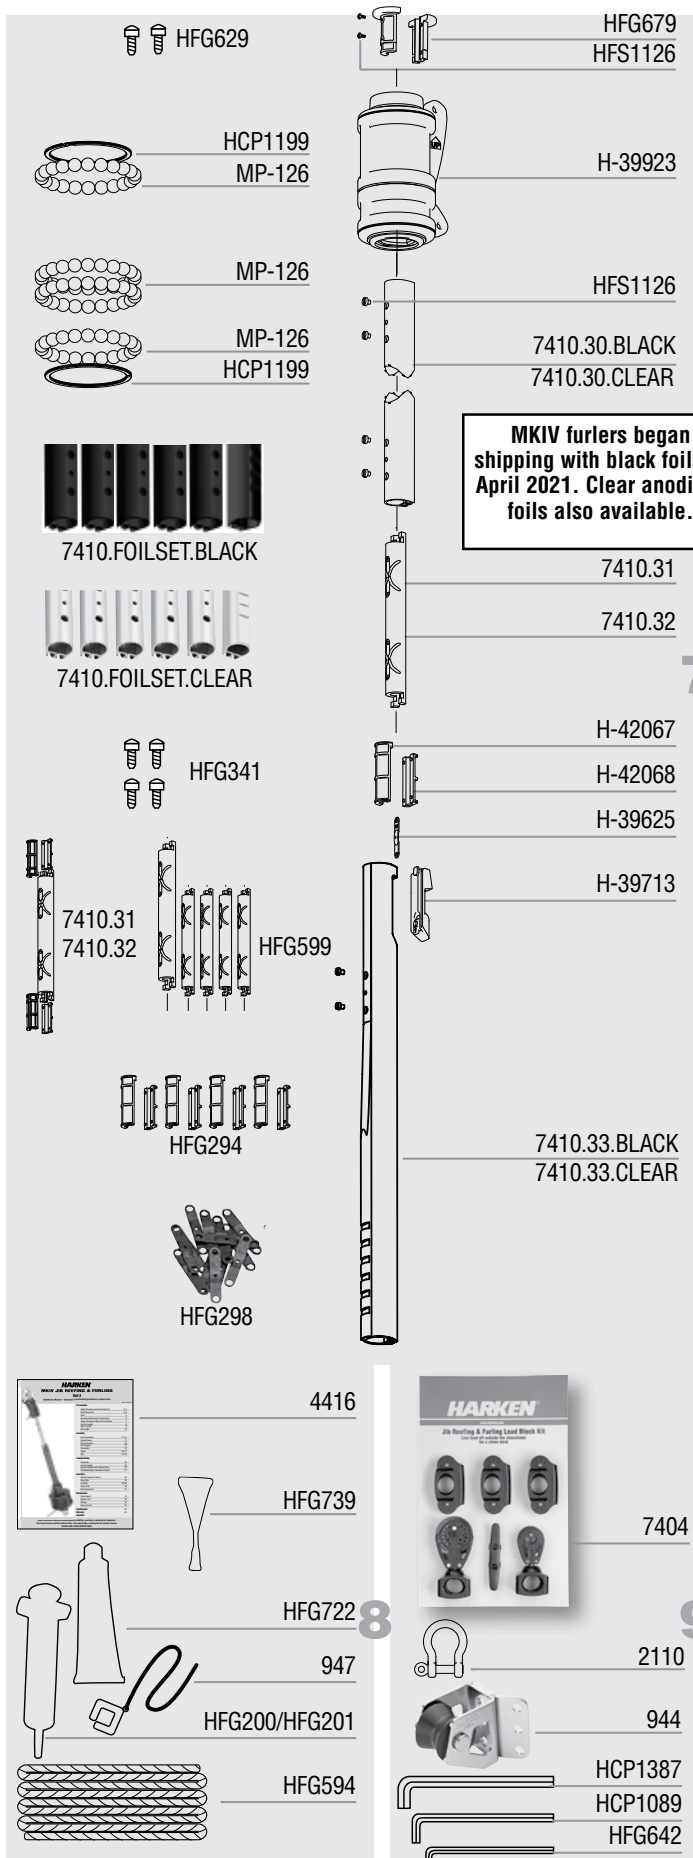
HFG629

HFG679
HFS1126

HCP1199
MP-126

H-39923

MP-126

HFS1126

MP-126
HCP1199

7410.30.BLACK
7410.30.CLEAR

MKIV furlers began shipping with black foil April 2021. Clear anodi foils also available.

7410.FOILSET.BLACK

7410.31

7410.32

7410.FOILSET.CLEAR

7

H-42067

HFG341

H-42068

H-39625

H-39713

7410.31
7410.32

HFG599

HFG294

7410.33.BLACK
7410.33.CLEAR

HFG298

HARKEN
MKIV JIB REEFING & FURLING

4416

HFG739

HFG722

8

947

HFG200/HFG201

HFG594

HARKEN
Jib Reefing & Furling Lead Block Kit

7404

9

2110

944

HCP1387

HCP1089

HFG642